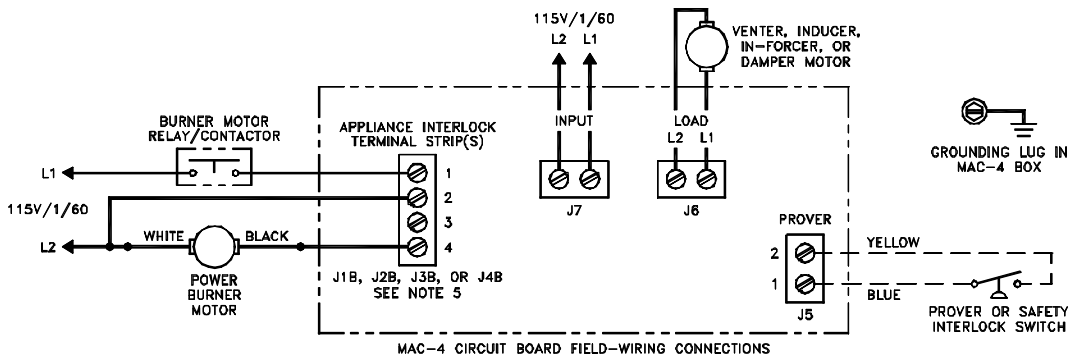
115V/1/60
L2 L1

VENTER, INDUCER, IN-FORCER, OR DAMPER MOTOR

BURNER MOTOR RELAY/CONTACTOR

APPLIANCE INTERLOCK TERMINAL STRIP(S)

INPUT

LOAD
L2 L1

GROUNDING LUG IN MAC-4 BOX

L1

1
2
3
4

115V/1/60

J7

J6

L2

WHITE

BLACK

POWER BURNER MOTOR

J1B, J2B, J3B, OR J4B
SEE NOTE 5

PROVER
2
1

YELLOW

BLUE

J5

PROVER OR SAFETY INTERLOCK SWITCH

MAC-4 CIRCUIT BOARD FIELD-WIRING CONNECTIONS